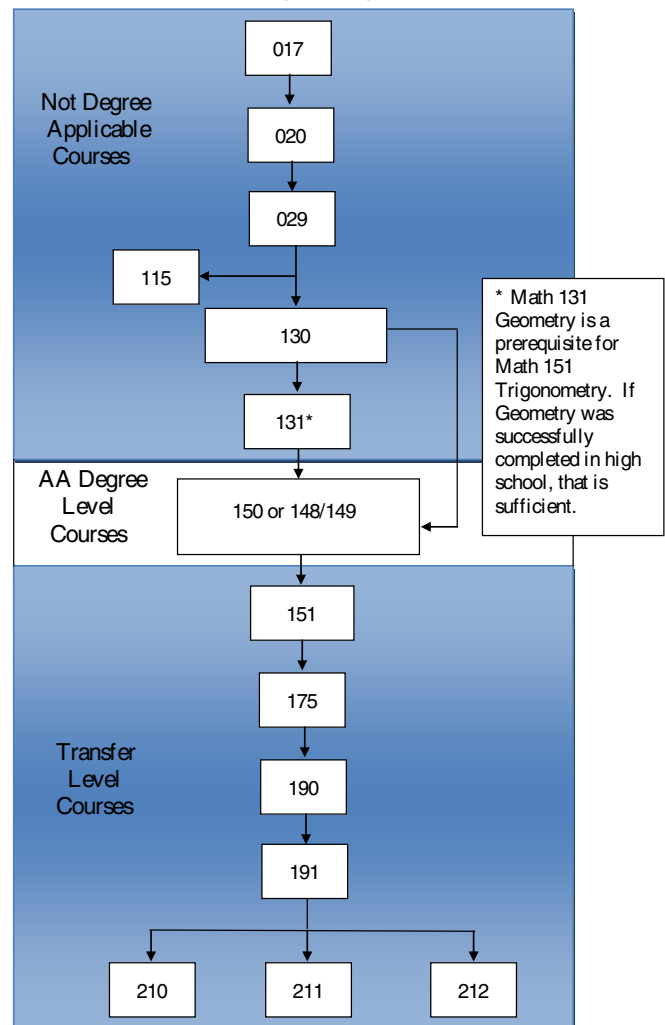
Not Degree Applicable Courses

017

020

029

115

130

131*

* Math 131 Geometry is a prerequisite for Math 151 Trigonometry. If Geometry was successfully completed in high school, that is sufficient.

AA Degree Level Courses

150 or 148/149

151

175

Transfer Level Courses

190

191

210

211

212